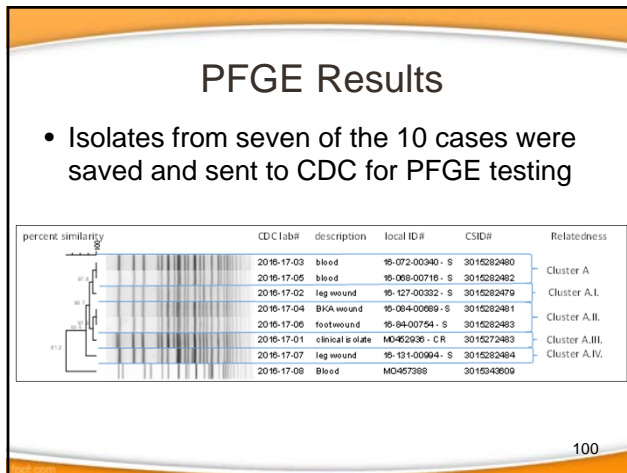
PFGE Results

• Isolates from seven of the 10 cases were saved and sent to CDC for PFGE testing

percent similarity

| CDC lab# | description | local ID# | CSID# | Relatedness |
|---|---|---|---|---|
| 2016-17-03 | blood | 16-072-00340 - S | 3015282480 | Cluster A |
| 2016-17-05 | blood | 16-068-00716 - S | 3015282482 | |
| 2016-17-02 | leg wound | 16-127-00332 - S | 3015282479 | Cluster A.I. |
| 2016-17-04 | BKA wound | 16-084-00689 - S | 3015282481 | Cluster A.II. |
| 2016-17-06 | footwound | 16-84-00754 - S | 3015282483 | |
| 2016-17-01 | clinical isolate | M0462936 - CR | 3015272483 | Cluster A.III. |
| 2016-17-07 | leg wound | 16-131-00994 - S | 3015282484 | Cluster A.IV. |
| 2016-17-08 | Blood | MO457388 | 3015343609 | |

100